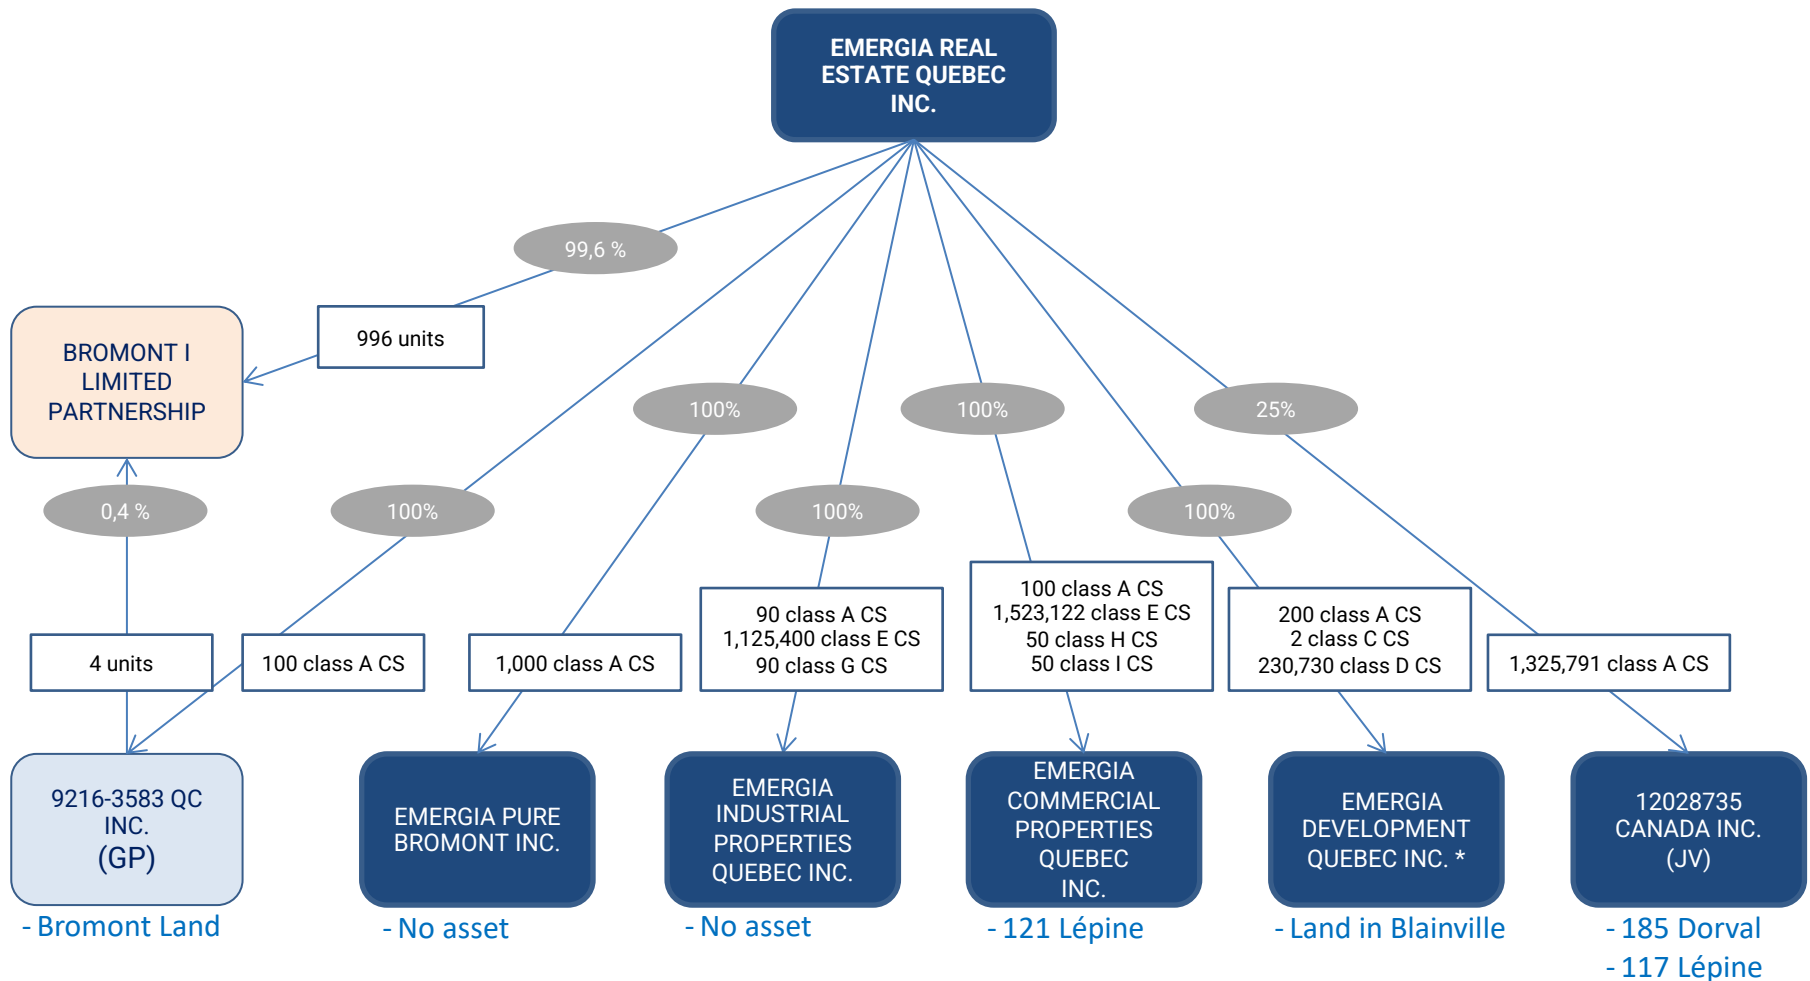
EMERGIA REAL ESTATE QUEBEC INC.

99,6 %

996 units

BROMONT I LIMITED PARTNERSHIP

0,4 %

4 units

100%

100 class A CS

9216-3583 QC INC. (GP)

- Bromont Land

100%

1,000 class A CS

EMERGIA PURE BROMONT INC.

- No asset

100%

90 class A CS
1,125,400 class E CS
90 class G CS

EMERGIA INDUSTRIAL PROPERTIES QUEBEC INC.

- No asset

100%

100 class A CS
1,523,122 class E CS
50 class H CS
50 class I CS

EMERGIA COMMERCIAL PROPERTIES QUEBEC INC.

- 121 Lépine

100%

200 class A CS
2 class C CS
230,730 class D CS

EMERGIA DEVELOPMENT QUEBEC INC. *

- Land in Blainville

25%

1,325,791 class A CS

12028735 CANADA INC. (JV)

- 185 Dorval
- 117 Lépine